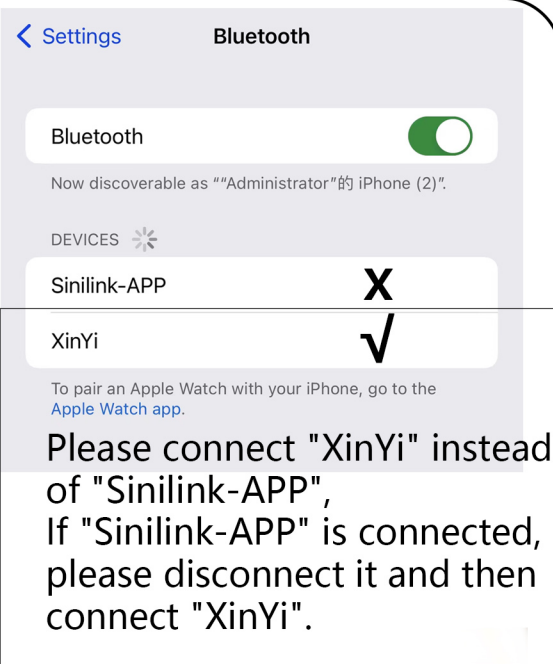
< Settings Bluetooth

Bluetooth

Now discoverable as ""Administrator"的 iPhone (2)".

DEVICES

Sinilink-APP X

XinYi √

To pair an Apple Watch with your iPhone, go to the Apple Watch app.

Please connect "XinYi" instead of "Sinilink-APP",
If "Sinilink-APP" is connected, please disconnect it and then connect "XinYi".